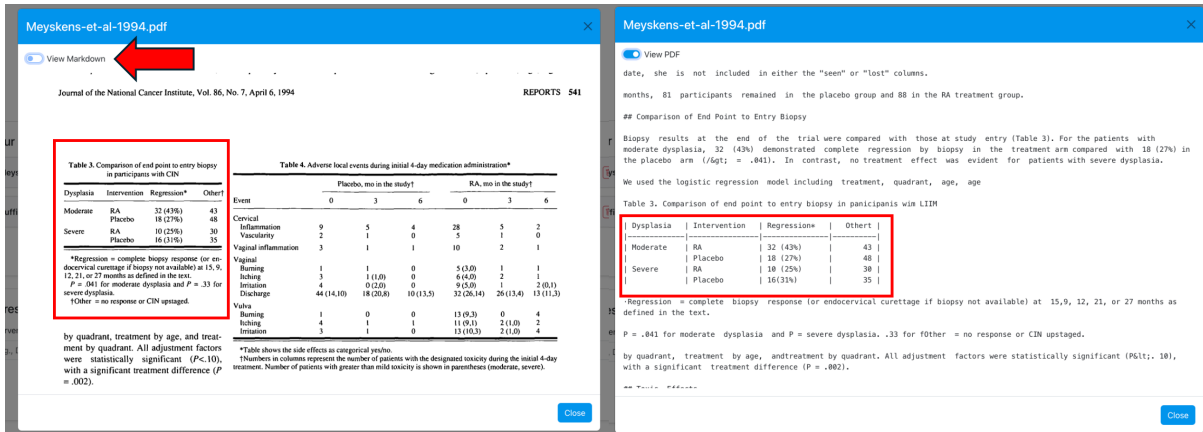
Meyskens-et-al-1994.pdf

View Markdown

Journal of the National Cancer Institute, Vol. 86, No. 7, April 6, 1994

REPORTS 541

Table 3. Comparison of end point to entry biopsy in participants with CIN

| Dysplasia | Intervention | Regression* | Other† |
|---|---|---|---|
| Moderate | RA | 32 (43%) | 43 |
| | Placebo | 18 (27%) | 48 |
| Severe | RA | 10 (25%) | 30 |
| | Placebo | 16 (31%) | 35 |

*Regression = complete biopsy response (or endocervical curettage if biopsy not available) at 15, 9, 12, 21, or 27 months as defined in the text.
$P = .041$ for moderate dysplasia and $P = .33$ for severe dysplasia.
†Other = no response or CIN upstaged.

Table 4. Adverse local events during initial 4-day medication administration*

| Event | Placebo, mo in the study† 0 | 3 | 6 | RA, mo in the study† 0 | 3 | 6 |
|---|---|---|---|---|---|---|
| Cervical | | | | | | |
| Inflammation | 9 | 5 | 4 | 28 | 5 | 2 |
| Vascularity | 2 | 1 | 0 | 5 | 1 | 0 |
| Vaginal inflammation | 3 | 1 | 1 | 10 | 2 | 1 |
| Vaginal | | | | | | |
| Burning | 1 | 1 | 0 | 5 (3,0) | 1 | 1 |
| Itching | 3 | 1 (1,0) | 0 | 6 (4,0) | 2 | 1 |
| Irritation | 4 | 0 (2,0) | 0 | 9 (5,0) | 1 | 2 (0,1) |
| Discharge | 44 (14,10) | 18 (20,8) | 10 (13,5) | 32 (26,14) | 26 (13,4) | 13 (11,3) |
| Vulva | | | | | | |
| Burning | 1 | 0 | 0 | 13 (9,3) | 0 | 4 |
| Itching | 4 | 1 | 1 | 11 (9,1) | 2 (1,0) | 2 |
| Irritation | 3 | 1 | 0 | 13 (10,3) | 2 (1,0) | 4 |

*Table shows the side effects as categorical yes/no.
†Numbers in columns represent the number of patients with the designated toxicity during the initial 4-day treatment. Number of patients with greater than mild toxicity is shown in parentheses (moderate, severe).

by quadrant, treatment by age, and treatment by quadrant. All adjustment factors were statistically significant ($P<.10$), with a significant treatment difference ($P = .002$).

Close

Meyskens-et-al-1994.pdf

View PDF

date, she is not included in either the "seen" or "lost" columns.

months, 81 participants remained in the placebo group and 88 in the RA treatment group.

## Comparison of End Point to Entry Biopsy

Biopsy results at the end of the trial were compared with those at study entry (Table 3). For the patients with moderate dysplasia, 32 (43%) demonstrated complete regression by biopsy in the treatment arm compared with 18 (27%) in the placebo arm (/&gt; = .041). In contrast, no treatment effect was evident for patients with severe dysplasia.

We used the logistic regression model including treatment, quadrant, age, age

Table 3. Comparison of end point to entry biopsy in panicipanis wim LIIM

| Dysplasia | Intervention | Regression* | Othert |
|---|---|---|---|
| Moderate | RA | 32 (43%) | 43 |
| | Placebo | 18 (27%) | 48 |
| Severe | RA | 10 (25%) | 30 |
| | Placebo | 16(31%) | 35 |

·Regression = complete biopsy response (or endocervical curettage if biopsy not available) at 15,9, 12, 21, or 27 months as defined in the text.

P = .041 for moderate dysplasia and P = severe dysplasia. .33 for fOther = no response or CIN upstaged.

by quadrant, treatment by age, andtreatment by quadrant. All adjustment factors were statistically significant (P&lt;. 10), with a significant treatment difference (P = .002).

Close